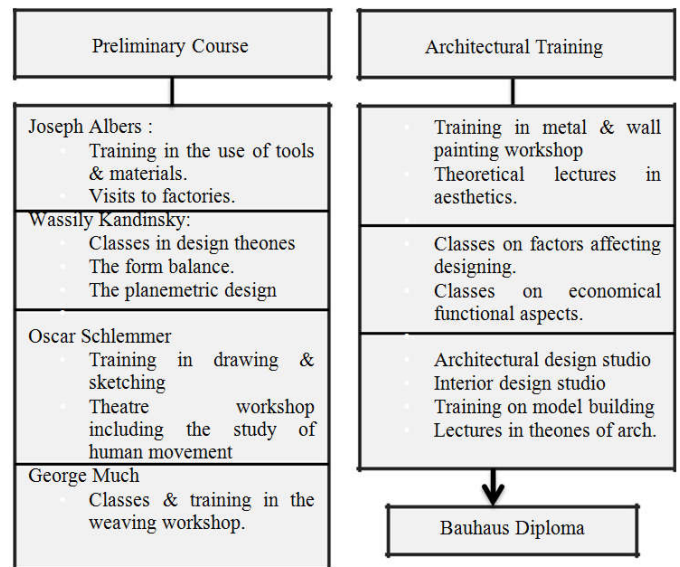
Preliminary Course

Joseph Albers :
- Training in the use of tools & materials.
- Visits to factories.

Wassily Kandinsky:
- Classes in design theones
- The form balance.
- The planemetric design

Oscar Schlemmer
- Training in drawing & sketching
- Theatre workshop including the study of human movement

George Much
- Classes & training in the weaving workshop.

Architectural Training

- Training in metal & wall painting workshop
- Theoretical lectures in aesthetics.

- Classes on factors affecting designing.
- Classes on economical functional aspects.

- Architectural design studio
- Interior design studio
- Training on model building
- Lectures in theones of arch.

Bauhaus Diploma